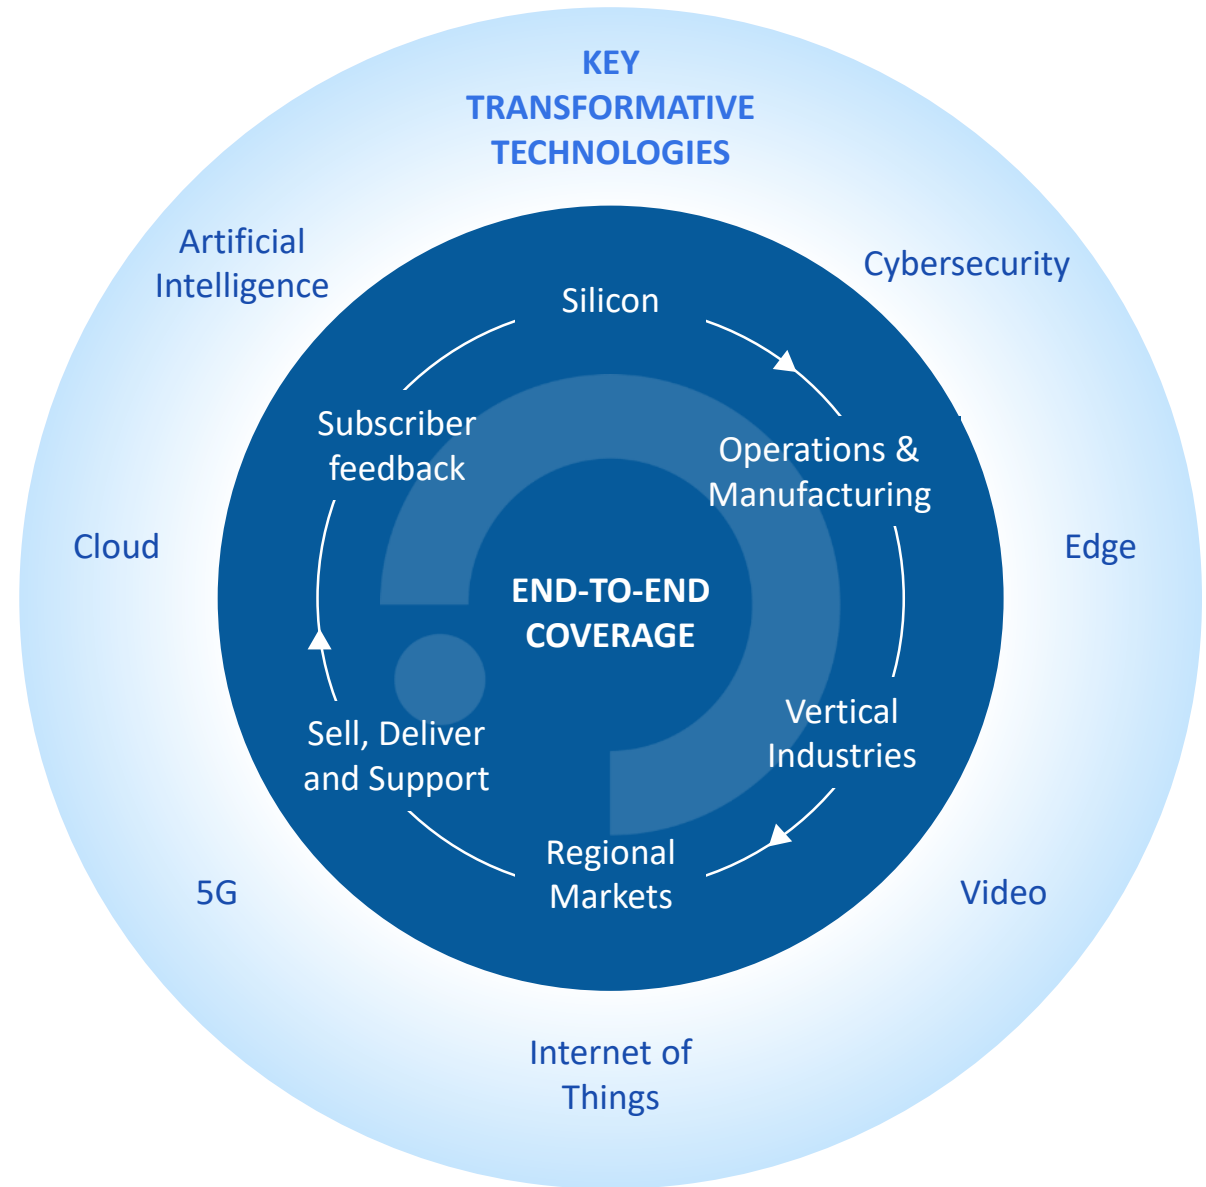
KEY TRANSFORMATIVE TECHNOLOGIES

Artificial Intelligence

Cybersecurity

Cloud

Edge

5G

Video

Internet of Things

Silicon

Operations & Manufacturing

Vertical Industries

Regional Markets

Sell, Deliver and Support

Subscriber feedback

END-TO-END COVERAGE